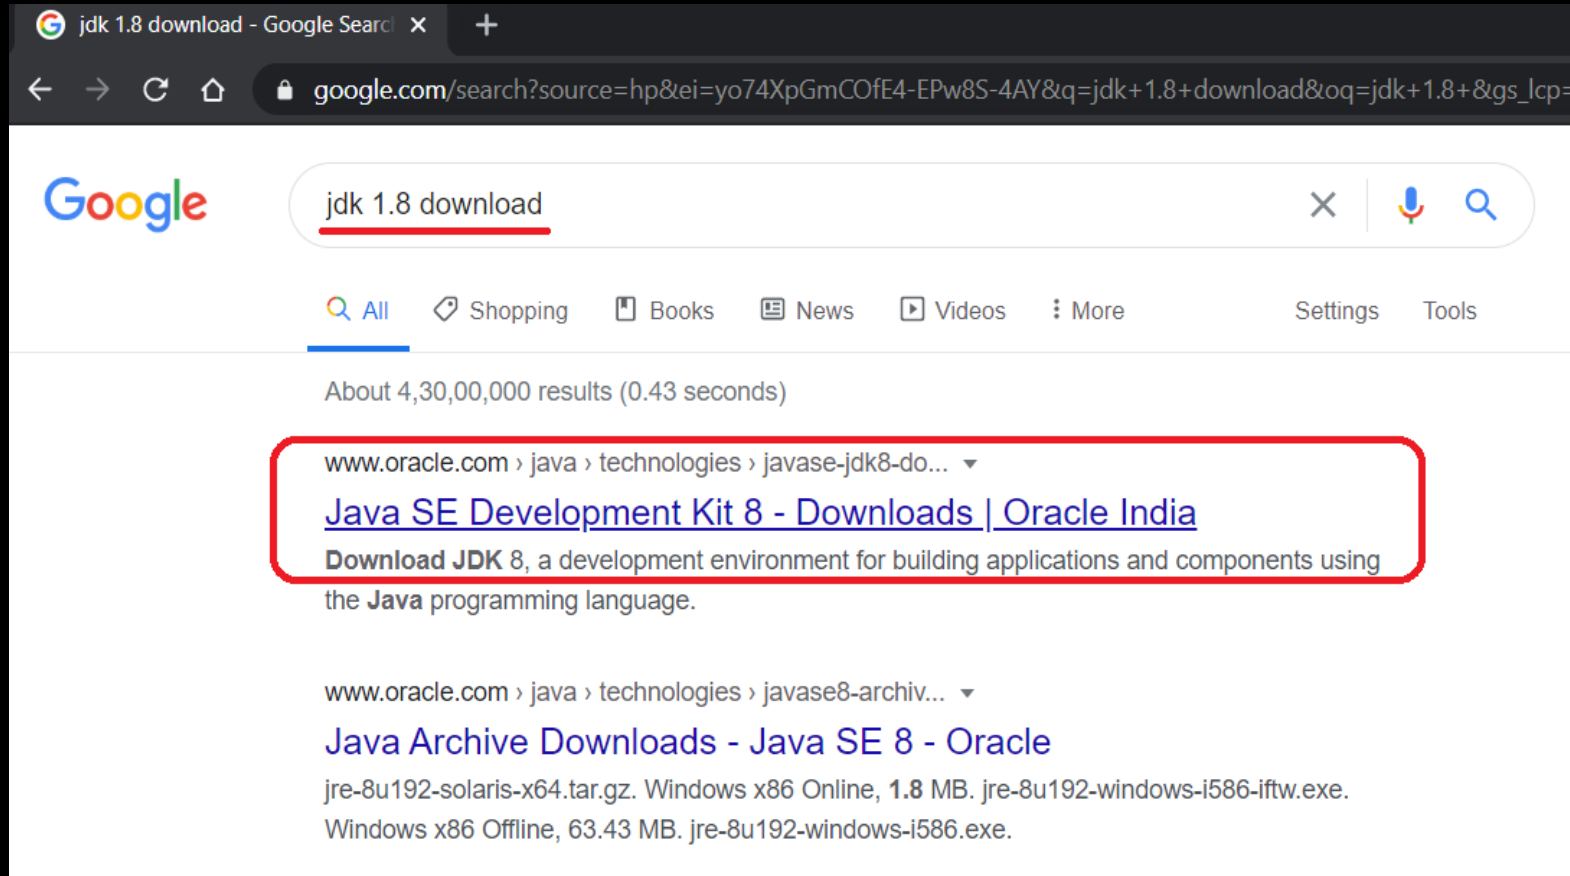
jdk 1.8 download - Google Searc ×
+
google.com/search?source=hp&ei=yo74XpGmCOfE4-EPw8S-4AY&q=jdk+1.8+download&oq=jdk+1.8+&gs_lcp=

Google
jdk 1.8 download

All Shopping Books News Videos More Settings Tools

About 4,30,00,000 results (0.43 seconds)

www.oracle.com › java › technologies › javase-jdk8-do...
Java SE Development Kit 8 - Downloads | Oracle India
Download JDK 8, a development environment for building applications and components using the Java programming language.

www.oracle.com › java › technologies › javase8-archiv...
Java Archive Downloads - Java SE 8 - Oracle
jre-8u192-solaris-x64.tar.gz. Windows x86 Online, 1.8 MB. jre-8u192-windows-i586-iftw.exe. Windows x86 Offline, 63.43 MB. jre-8u192-windows-i586.exe.